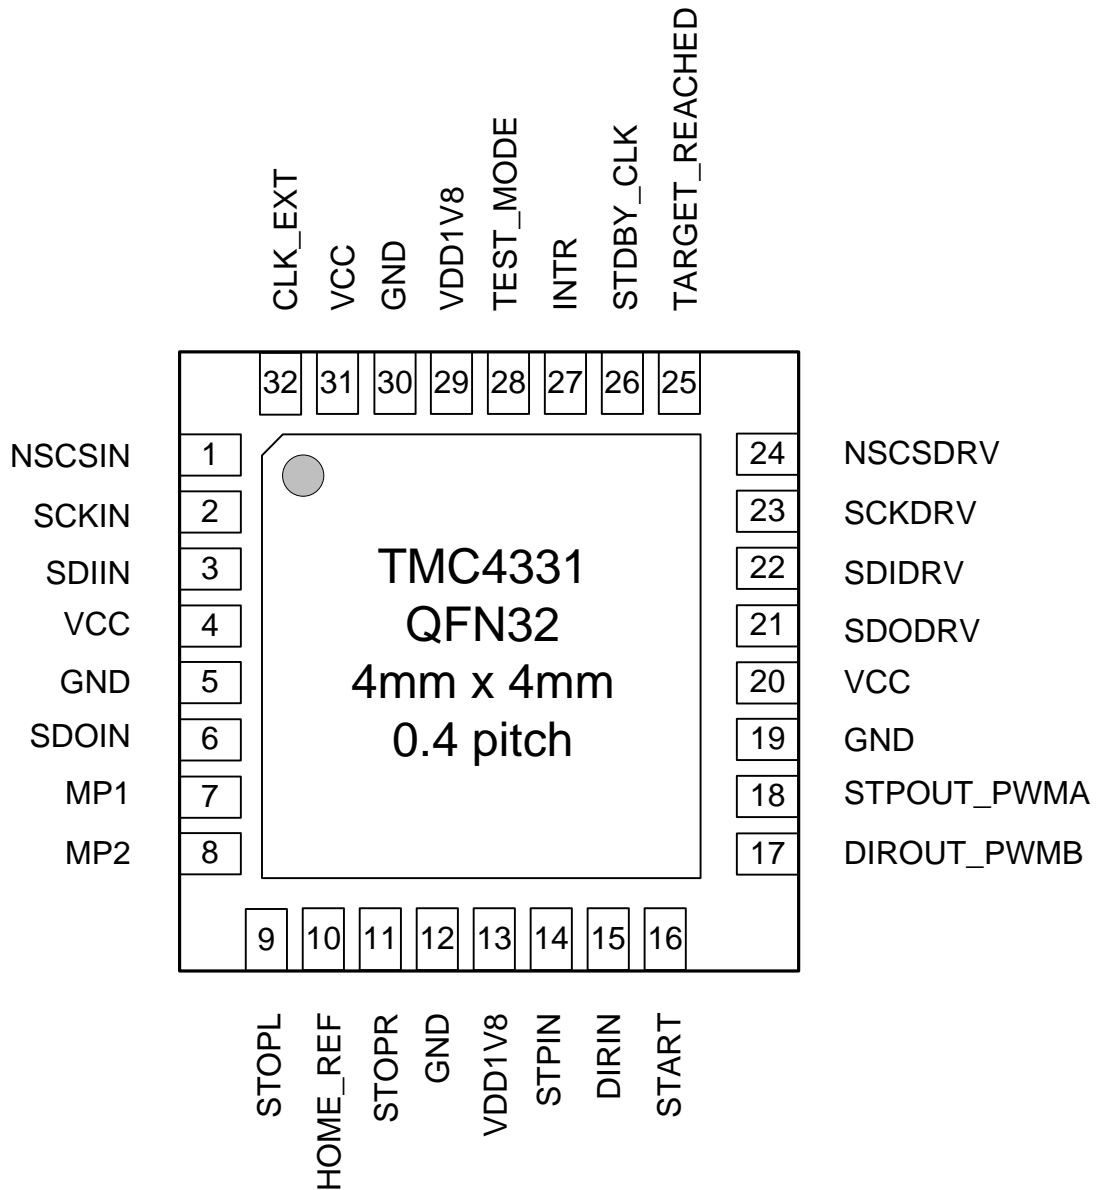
CLK_EXT
VCC
GND
VDD1V8
TEST_MODE
INTR
STDBY_CLK
TARGET_REACHED

32 31 30 29 28 27 26 25

NSCSIN 1
SCKIN 2
SDIIN 3
VCC 4
GND 5
SDOIN 6
MP1 7
MP2 8

24 NSCSDRV
23 SCKDRV
22 SDIDRV
21 SDODRV
20 VCC
19 GND
18 STPOUT_PWMA
17 DIROUT_PWMB

TMC4331
QFN32
4mm x 4mm
0.4 pitch

9 10 11 12 13 14 15 16

STOPL
HOME_REF
STOPR
GND
VDD1V8
STPIN
DIRIN
START